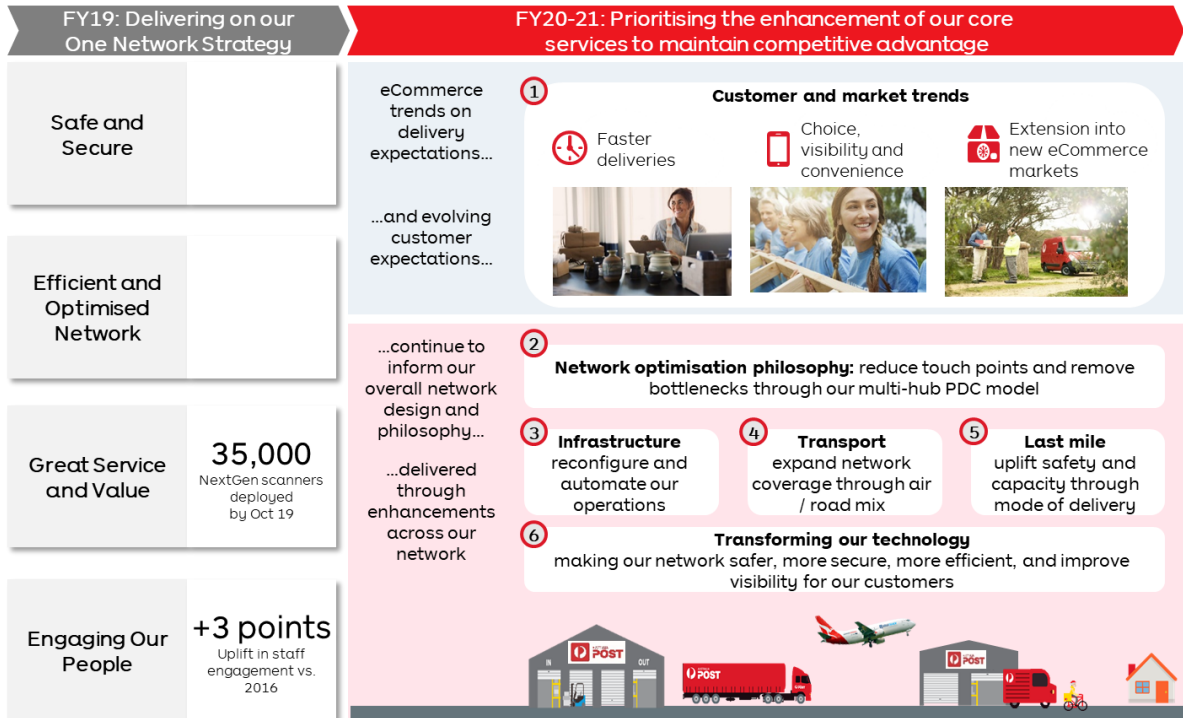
FY19: Delivering on our One Network Strategy

FY20-21: Prioritising the enhancement of our core services to maintain competitive advantage

Safe and Secure

Efficient and Optimised Network

Great Service and Value

35,000
NextGen scanners deployed by Oct 19

Engaging Our People

+3 points
Uplift in staff engagement vs. 2016

eCommerce trends on delivery expectations...

...and evolving customer expectations...

1 Customer and market trends

Faster deliveries

Choice, visibility and convenience

Extension into new eCommerce markets

...continue to inform our overall network design and philosophy...

...delivered through enhancements across our network

2 Network optimisation philosophy: reduce touch points and remove bottlenecks through our multi-hub PDC model

3 Infrastructure
reconfigure and automate our operations

4 Transport
expand network coverage through air / road mix

5 Last mile
uplift safety and capacity through mode of delivery

6 Transforming our technology
making our network safer, more secure, more efficient, and improve visibility for our customers

IN OUT
POST
POST
POST